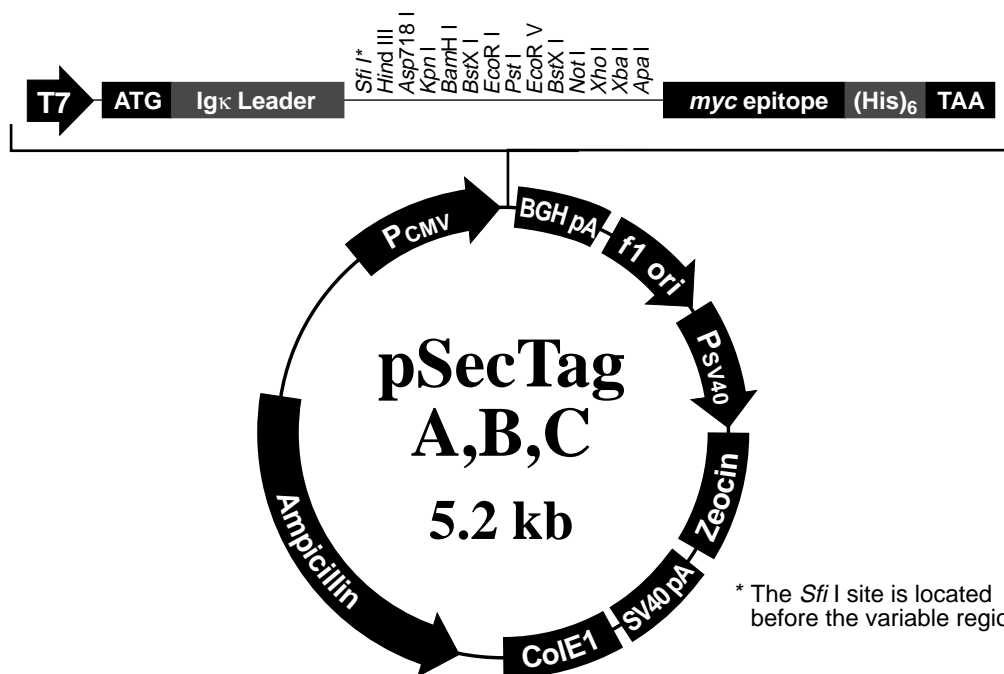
T7 ATG Igκ Leader

Sfi I*
Hind III
Asp718 I
Kpn I
BamH I
BstX I
EcoR I
Pst I
EcoR V
BstX I
Not I
Xho I
Xba I
Apa I

myc epitope (His)$_6$ TAA

P$_{CMV}$
BGH pA
f1 ori
P$_{SV40}$
Zeocin
SV40 pA
ColE1
Ampicillin

pSecTag A,B,C 5.2 kb

* The Sfi I site is located before the variable regio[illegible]